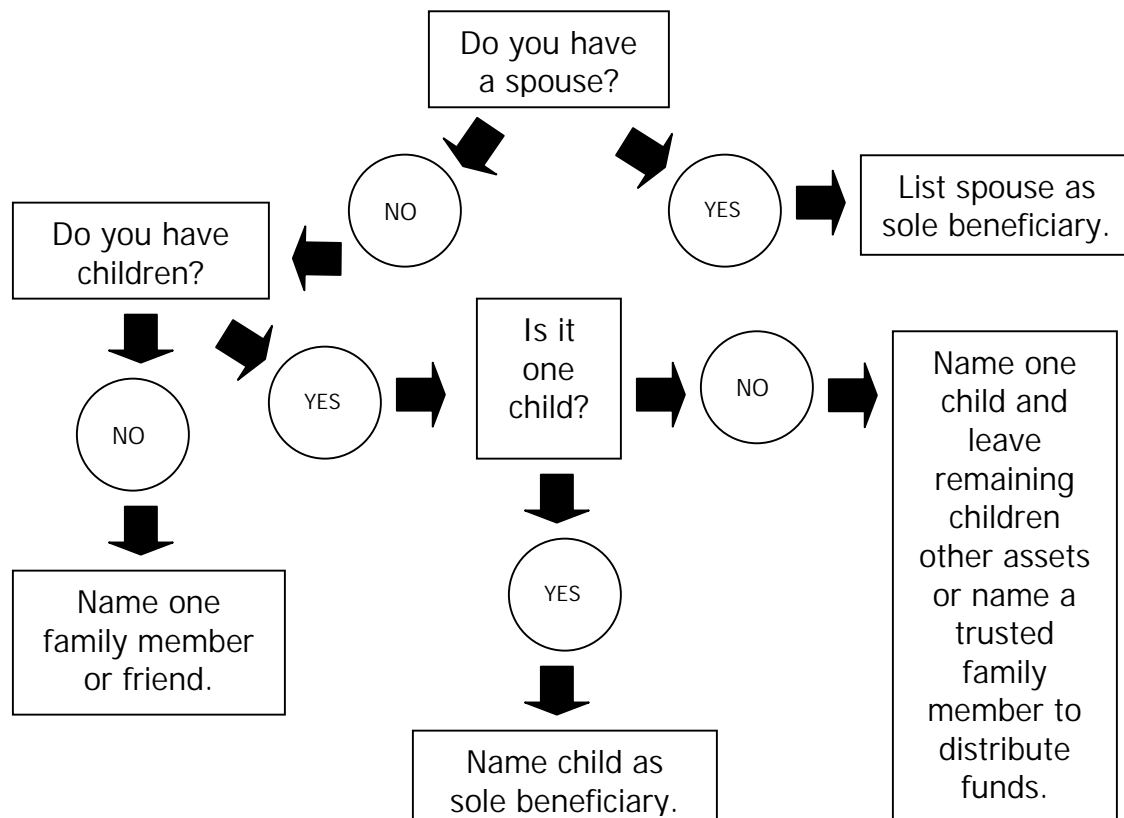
Do you have a spouse?

NO

YES

List spouse as sole beneficiary.

Do you have children?

NO

Name one family member or friend.

YES

Is it one child?

YES

Name child as sole beneficiary.

NO

Name one child and leave remaining children other assets or name a trusted family member to distribute funds.